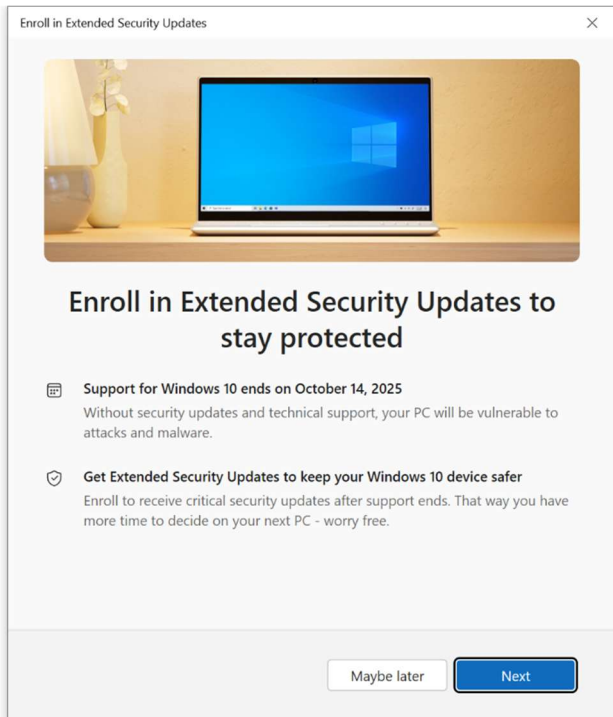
Enroll in Extended Security Updates

Enroll in Extended Security Updates to stay protected

Support for Windows 10 ends on October 14, 2025

Without security updates and technical support, your PC will be vulnerable to attacks and malware.

Get Extended Security Updates to keep your Windows 10 device safer

Enroll to receive critical security updates after support ends. That way you have more time to decide on your next PC - worry free.

Maybe later

Next